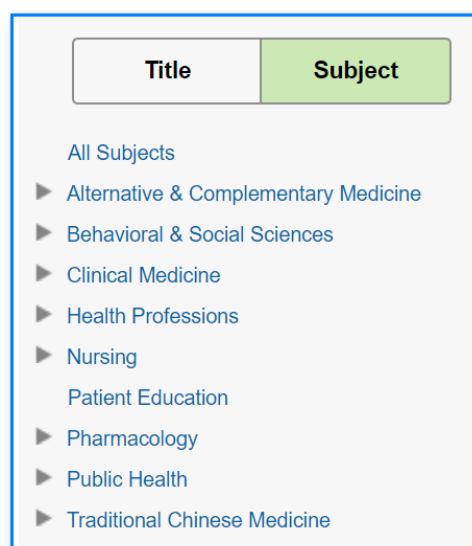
Title

Subject

All Subjects

Alternative & Complementary Medicine

Behavioral & Social Sciences

Clinical Medicine

Health Professions

Nursing

Patient Education

Pharmacology

Public Health

Traditional Chinese Medicine